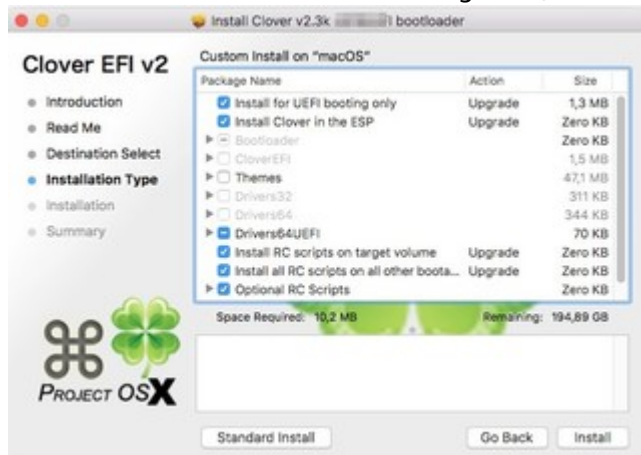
Install Clover v2.3k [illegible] bootloader

Clover EFI v2

Introduction
Read Me
Destination Select
Installation Type
Installation
Summary

Custom Install on "macOS"

| Package Name | Action | Size |
|---|---|---|
| Install for UEFI booting only | Upgrade | 1,3 MB |
| Install Clover in the ESP | Upgrade | Zero KB |
| Bootloader | | Zero KB |
| CloverEFI | | 1,5 MB |
| Themes | | 47,1 MB |
| Drivers32 | | 311 KB |
| Drivers64 | | 344 KB |
| Drivers64UEFI | | 70 KB |
| Install RC scripts on target volume | Upgrade | Zero KB |
| Install all RC scripts on all other boota... | Upgrade | Zero KB |
| Optional RC Scripts | | Zero KB |

Space Required: 10,2 MB
Remaining: 194,89 GB

PROJECT OSX

Standard Install
Go Back
Install